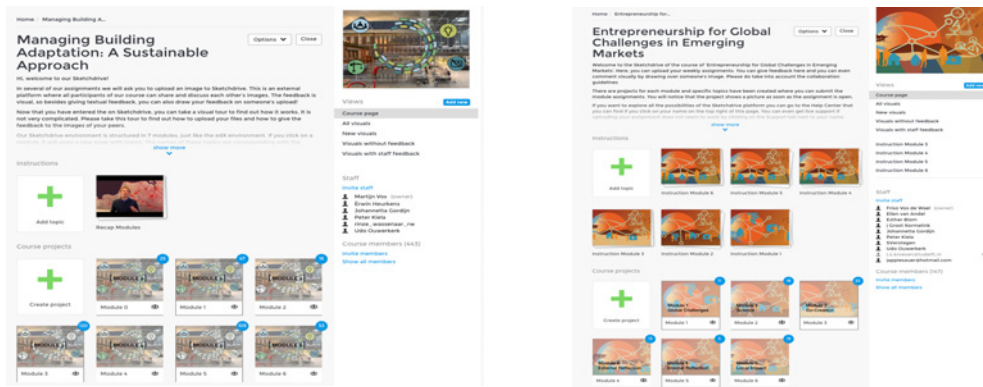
Home › Managing Building A...

Managing Building Adaptation: A Sustainable Approach

Options Close

Hi, welcome to our Sketchdrive!

In several of our assignments we will ask you to upload an image to Sketchdrive. This is an external platform where all participants of our course can share and discuss each other's images. The feedback is visual, so besides giving textual feedback, you can also draw your feedback on someone's upload!

Now that you have entered the on Sketchdrive, you can find a visual tour to find out how it works. It is not very complicated. Please take this tour to find out how to upload your files and how to give the feedback to the images of your peers.

Our Sketchdrive environment is structured in 7 modules, just like the edX environment. If you click on a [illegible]

show more

Instructions

Add topic

Recap Modules

Course projects

Create project

Module 0

Module 1

Module 2

Module 3

Module 4

Module 5

Module 6

Views

Add new

Course page

All visuals

New visuals

Visuals without feedback

Visuals with staff feedback

Staff

Invite staff

Martijn Vos (owner)

Erwin Heurkens

Johannetta Gordijn

Peter Kiela

rinze_wesselaar_ne

Udo Ouwerkerk

Course members (443)

Invite members

Show all members

Home › Entrepreneurship for Global...

Entrepreneurship for Global Challenges in Emerging Markets

Welcome to the Sketchdrive of the course of 'Entrepreneurship for Global Challenges in Emerging Markets'. Here, you can upload your weekly assignments. You can give feedback here and you can even comment visually by drawing over someone's image. Please do take into account the collaboration guidelines.

There are projects for each module and specific topics have been created where you can submit the module assignments. You will notice that the project shows a picture as soon as the assignment is open.

If you want to explore all the possibilities of the Sketchdrive platform you can go to the Help Center that you find if you click on your name on the top right of this page. You can even get live support if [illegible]

show more

Instructions

Add topic

Instruction Module 6

Instruction Module 5

Instruction Module 4

Instruction Module 3

Instruction Module 2

Instruction Module 1

Course projects

Create project

Module 1

Module 2

Module 3

Module 4

Module 5

Module 6

Views

Add new

Course page

All visuals

New visuals

Visuals without feedback

Visuals with staff feedback

Instruction Module 3

Instruction Module 4

Instruction Module 5

Instruction Module 6

Staff

Invite staff

Frido Vos de Wael (owner)

Ellen van Andel

Esther Blom

J Groot Kormelink

Johannetta Gordijn

Peter Kiela

SVerstegen

Udo Ouwerkerk

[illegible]

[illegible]

Course members (167)

Invite members

Show all members